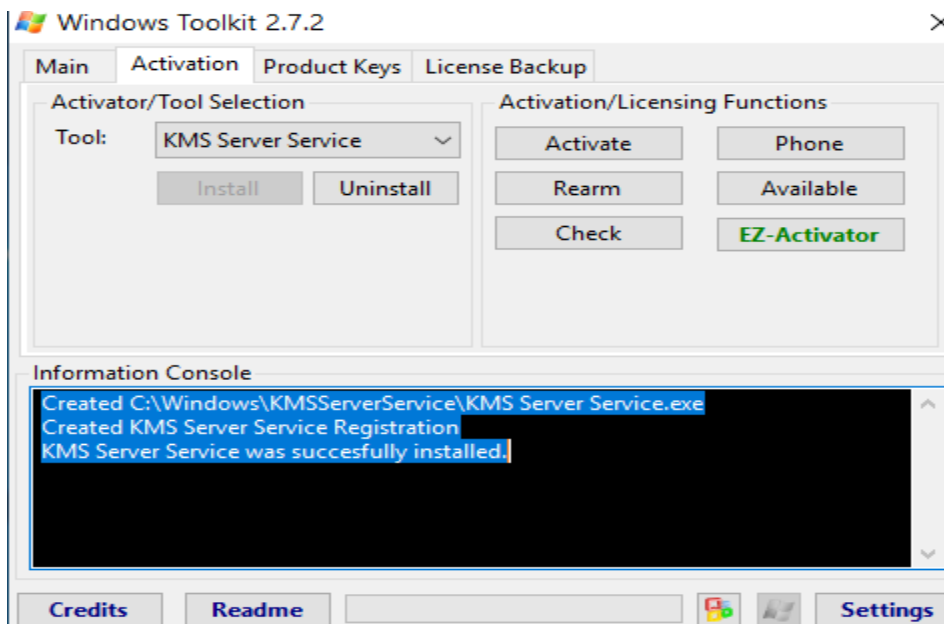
Windows Toolkit 2.7.2

Main | Activation | Product Keys | License Backup

Activator/Tool Selection

Tool: KMS Server Service

Install | Uninstall

Activation/Licensing Functions

Activate | Phone
Rearm | Available
Check | EZ-Activator

Information Console

Created C:\Windows\KMSServerService\KMS Server Service.exe
Created KMS Server Service Registration
KMS Server Service was succesfully installed.

Credits | Readme | Settings